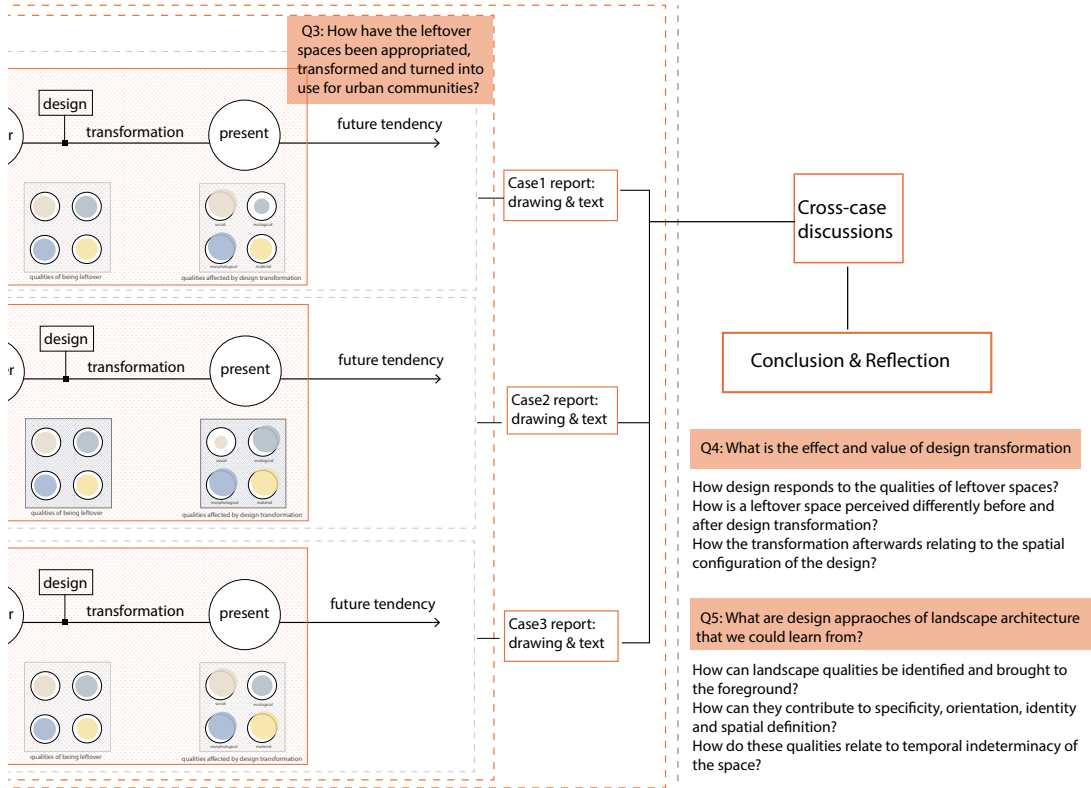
Q3: How have the leftover spaces been appropriated, transformed and turned into use for urban communities?

r

design

transformation

present

future tendency

qualities of being leftover

social

ecological

morphological

material

qualities affected by design transformation

Case1 report: drawing & text

Cross-case discussions

Conclusion & Reflection

r

design

transformation

present

future tendency

qualities of being leftover

social

ecological

morphological

material

qualities affected by design transformation

Case2 report: drawing & text

Q4: What is the effect and value of design transformation

How design responds to the qualities of leftover spaces?
How is a leftover space perceived differently before and after design transformation?
How the transformation afterwards relating to the spatial configuration of the design?

r

design

transformation

present

future tendency

qualities of being leftover

social

ecological

morphological

material

qualities affected by design transformation

Case3 report: drawing & text

Q5: What are design appraoches of landscape architecture that we could learn from?

How can landscape qualities be identified and brought to the foreground?
How can they contribute to specificity, orientation, identity and spatial definition?
How do these qualities relate to temporal indeterminacy of the space?